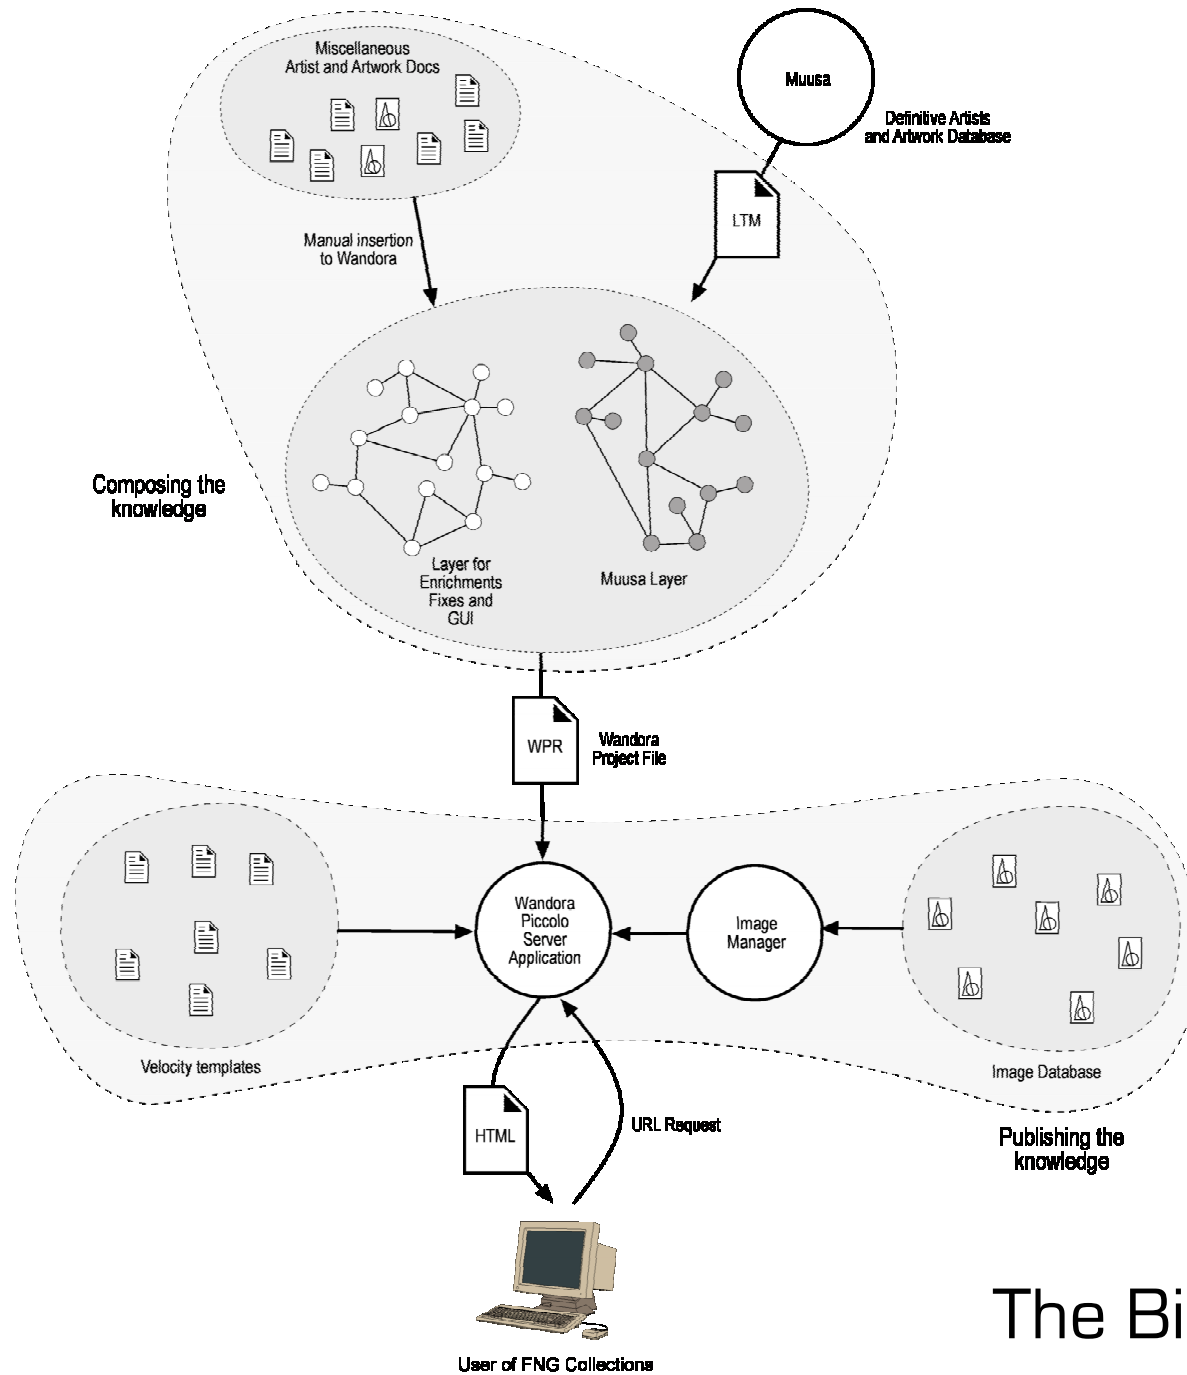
Miscellaneous Artist and Artwork Docs

Muusa

Definitive Artists and Artwork Database

LTM

Manual insertion to Wandora

Composing the knowledge

Layer for Enrichments Fixes and GUI

Muusa Layer

WPR

Wandora Project File

Wandora Piccolo Server Application

Image Manager

Velocity templates

Image Database

HTML

URL Request

Publishing the knowledge

The Bi

User of FNG Collections